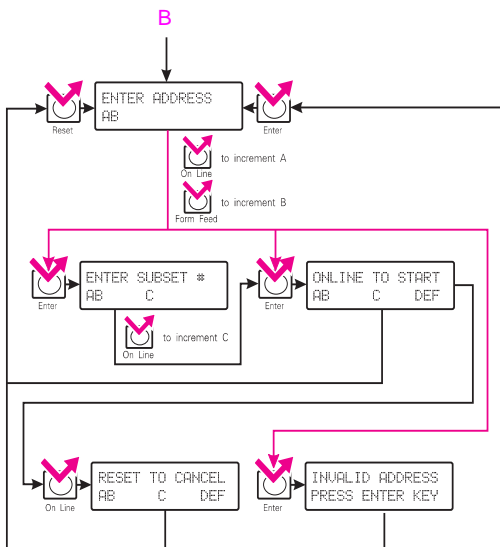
B

Reset

ENTER ADDRESS
AB

Enter

On Line to increment A

Form Feed to increment B

Enter

ENTER SUBSET #
AB C

On Line to increment C

Enter

ONLINE TO START
AB C DEF

On Line

RESET TO CANCEL
AB C DEF

Enter

INVALID ADDRESS
PRESS ENTER KEY